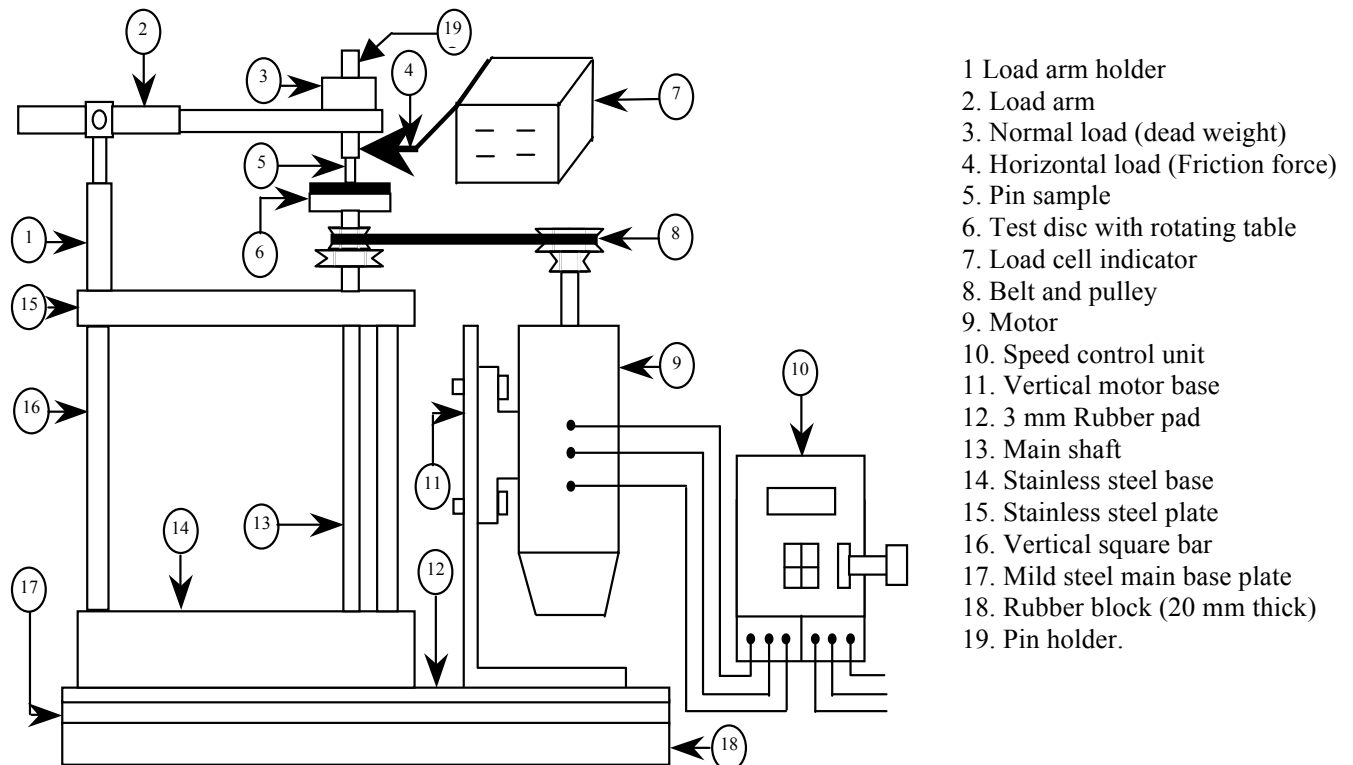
2
19
3
4
7
5
6
8
1
15
9
10
16
11
14
13
12
17
18

1 Load arm holder
2. Load arm
3. Normal load (dead weight)
4. Horizontal load (Friction force)
5. Pin sample
6. Test disc with rotating table
7. Load cell indicator
8. Belt and pulley
9. Motor
10. Speed control unit
11. Vertical motor base
12. 3 mm Rubber pad
13. Main shaft
14. Stainless steel base
15. Stainless steel plate
16. Vertical square bar
17. Mild steel main base plate
18. Rubber block (20 mm thick)
19. Pin holder.